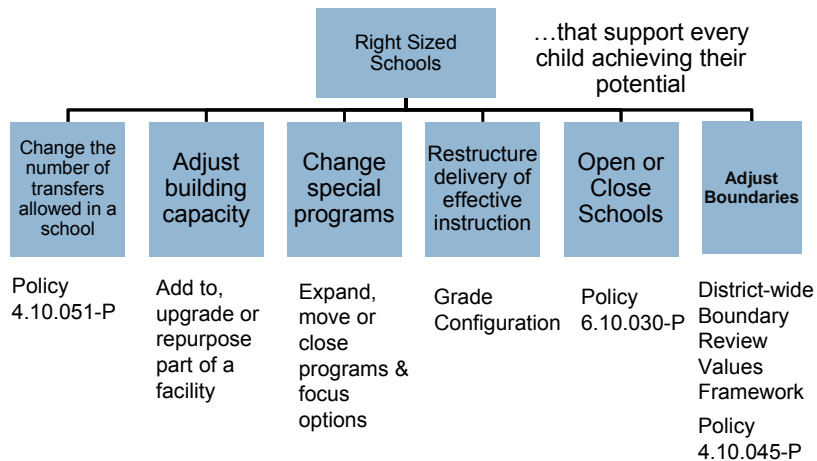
Right Sized Schools

…that support every child achieving their potential

Change the number of transfers allowed in a school

Policy 4.10.051-P

Adjust building capacity

Add to, upgrade or repurpose part of a facility

Change special programs

Expand, move or close programs & focus options

Restructure delivery of effective instruction

Grade Configuration

Open or Close Schools

Policy 6.10.030-P

Adjust Boundaries

District-wide Boundary Review Values Framework

Policy 4.10.045-P